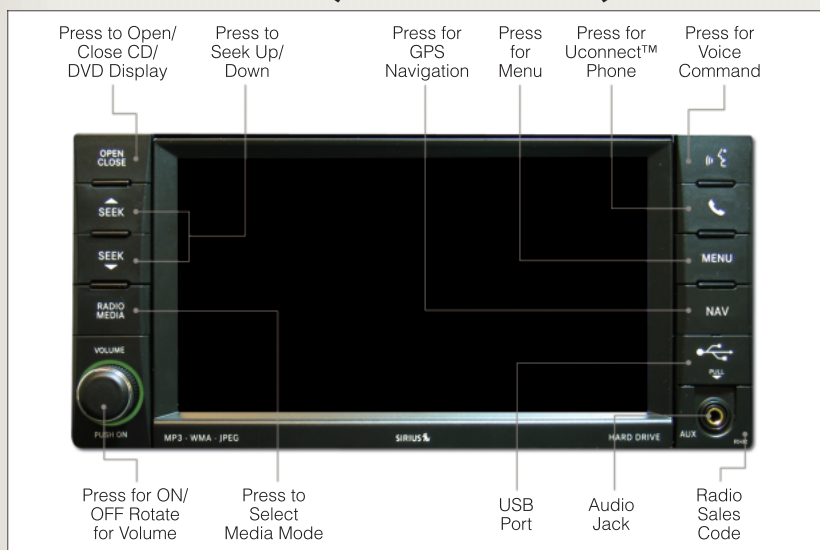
Press to Open/ Close CD/ DVD Display

Press to Seek Up/ Down

Press for GPS Navigation

Press for Menu

Press for Uconnect™ Phone

Press for Voice Command

OPEN CLOSE

SEEK

SEEK

RADIO MEDIA

VOLUME

PUSH ON

MP3 · WMA · JPEG

SIRIUS

HARD DRIVE

MENU

NAV

PULL

AUX

Press for ON/ OFF Rotate for Volume

Press to Select Media Mode

USB Port

Audio Jack

Radio Sales Code